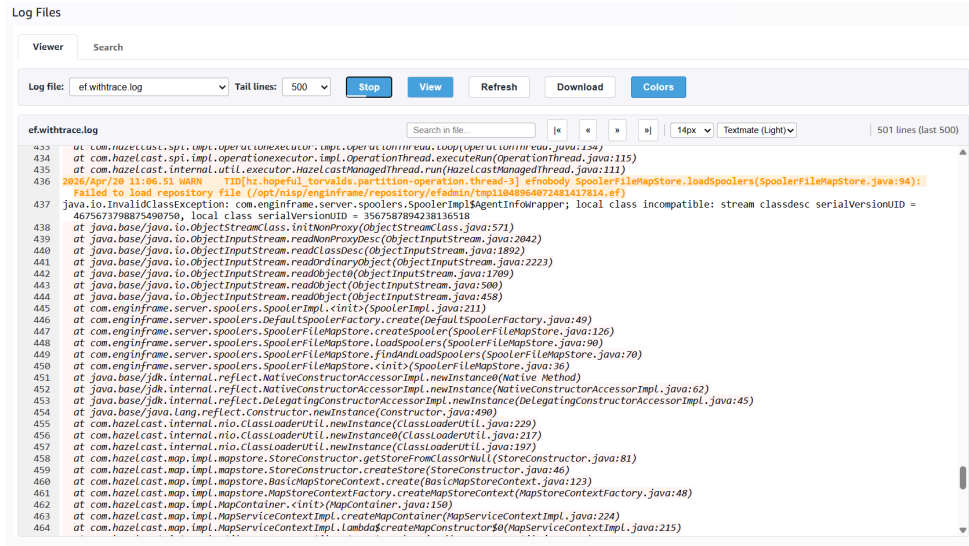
Log Files

Viewer Search

Log file: ef.withtrace.log Tail lines: 500 Stop View Refresh Download Colors

ef.withtrace.log Search in file... |« « » »| 14px Textmate (Light) 501 lines (last 500)

433 at com.hazelcast.spi.impl.operationexecutor.impl.OperationThread.loop(OperationThread.java:134)
434 at com.hazelcast.spi.impl.operationexecutor.impl.OperationThread.executeRun(OperationThread.java:115)
435 at com.hazelcast.internal.util.executor.HazelcastManagedThread.run(HazelcastManagedThread.java:111)
436 2026/Apr/20 11:06.51 WARN TID[hz.hopeful_torvalds.partition-operation.thread-3] efnobody SpoolerFileMapStore.loadSpoolers(SpoolerFileMapStore.java:94): Failed to load repository file (/opt/nisp/enginframe/repository/efadmin/tmp1104896407248141781​4.ef)
437 java.io.InvalidClassException: com.enginframe.server.spoolers.SpoolerImpl$AgentInfoWrapper; local class incompatible: stream classdesc serialVersionUID = 4675673798875490750, local class serialVersionUID = 3567587894238136518
438 at java.base/java.io.ObjectStreamClass.initNonProxy(ObjectStreamClass.java:571)
439 at java.base/java.io.ObjectInputStream.readNonProxyDesc(ObjectInputStream.java:2042)
440 at java.base/java.io.ObjectInputStream.readClassDesc(ObjectInputStream.java:1892)
441 at java.base/java.io.ObjectInputStream.readOrdinaryObject(ObjectInputStream.java:2223)
442 at java.base/java.io.ObjectInputStream.readObject0(ObjectInputStream.java:1709)
443 at java.base/java.io.ObjectInputStream.readObject(ObjectInputStream.java:500)
444 at java.base/java.io.ObjectInputStream.readObject(ObjectInputStream.java:458)
445 at com.enginframe.server.spoolers.SpoolerImpl.<init>(SpoolerImpl.java:211)
446 at com.enginframe.server.spoolers.DefaultSpoolerFactory.create(DefaultSpoolerFactory.java:49)
447 at com.enginframe.server.spoolers.SpoolerFileMapStore.createSpooler(SpoolerFileMapStore.java:126)
448 at com.enginframe.server.spoolers.SpoolerFileMapStore.loadSpoolers(SpoolerFileMapStore.java:90)
449 at com.enginframe.server.spoolers.SpoolerFileMapStore.findAndLoadSpoolers(SpoolerFileMapStore.java:70)
450 at com.enginframe.server.spoolers.SpoolerFileMapStore.<init>(SpoolerFileMapStore.java:36)
451 at java.base/jdk.internal.reflect.NativeConstructorAccessorImpl.newInstance0(Native Method)
452 at java.base/jdk.internal.reflect.NativeConstructorAccessorImpl.newInstance(NativeConstructorAccessorImpl.java:62)
453 at java.base/jdk.internal.reflect.DelegatingConstructorAccessorImpl.newInstance(DelegatingConstructorAccessorImpl.java:45)
454 at java.base/java.lang.reflect.Constructor.newInstance(Constructor.java:490)
455 at com.hazelcast.internal.nio.ClassLoaderUtil.newInstance(ClassLoaderUtil.java:229)
456 at com.hazelcast.internal.nio.ClassLoaderUtil.newInstance0(ClassLoaderUtil.java:217)
457 at com.hazelcast.internal.nio.ClassLoaderUtil.newInstance(ClassLoaderUtil.java:197)
458 at com.hazelcast.map.impl.mapstore.StoreConstructor.getStoreFromClassOrNull(StoreConstructor.java:81)
459 at com.hazelcast.map.impl.mapstore.StoreConstructor.createStore(StoreConstructor.java:46)
460 at com.hazelcast.map.impl.mapstore.BasicMapStoreContext.create(BasicMapStoreContext.java:123)
461 at com.hazelcast.map.impl.mapstore.MapStoreContextFactory.createMapStoreContext(MapStoreContextFactory.java:48)
462 at com.hazelcast.map.impl.MapContainer.<init>(MapContainer.java:150)
463 at com.hazelcast.map.impl.MapServiceContextImpl.createMapContainer(MapServiceContextImpl.java:224)
464 at com.hazelcast.map.impl.MapServiceContextImpl.lambda$createMapConstructor$0(MapServiceContextImpl.java:215)